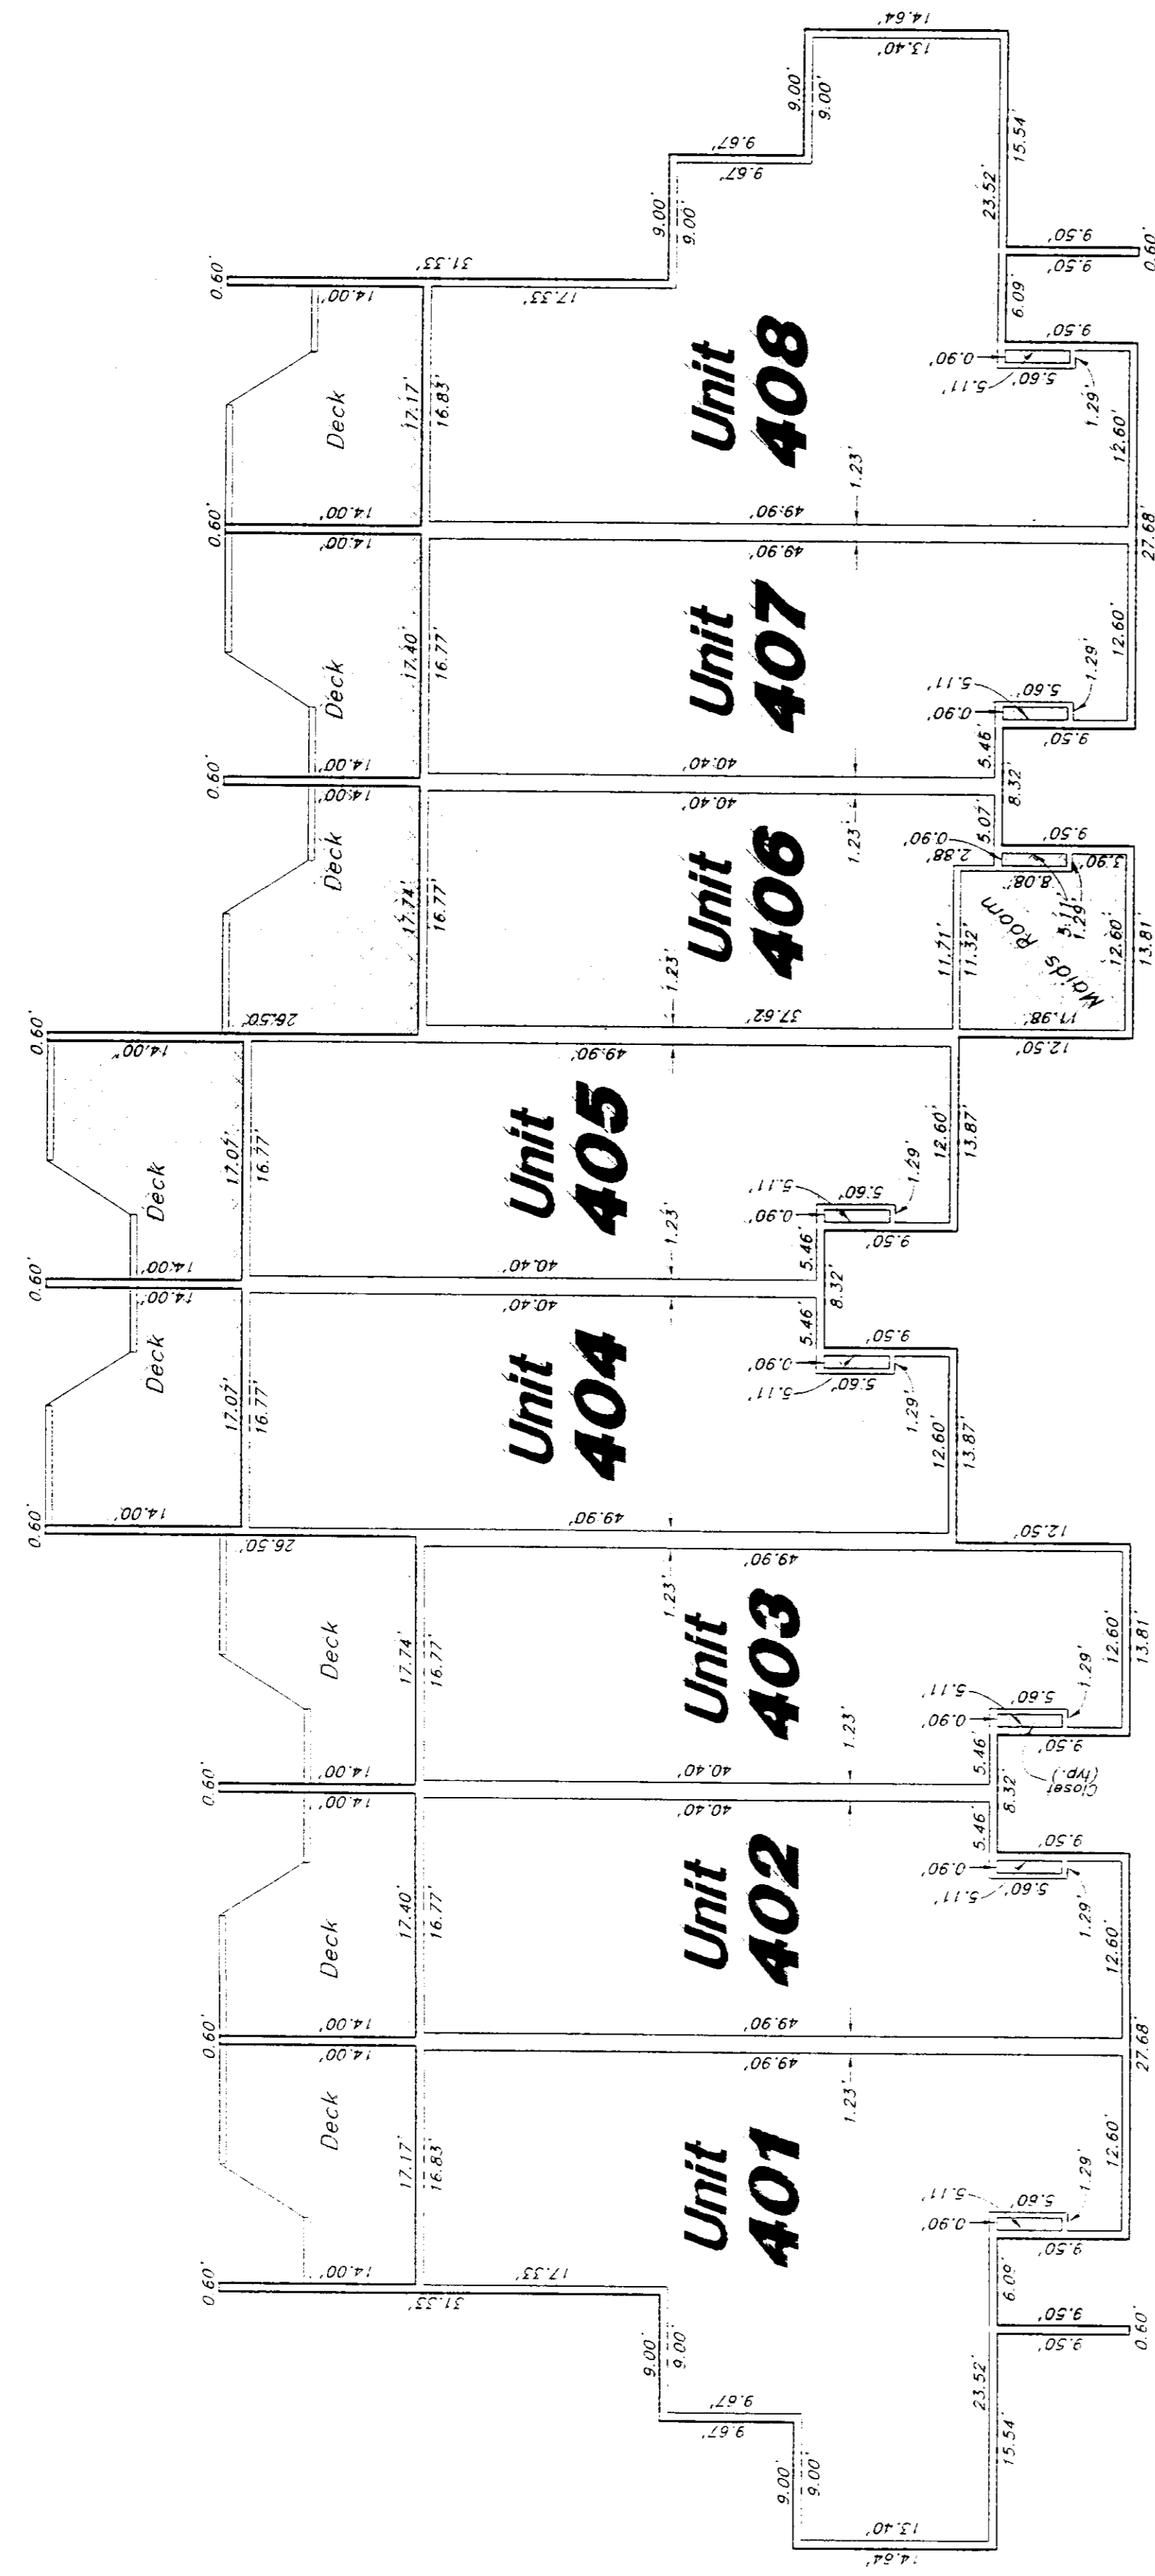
Unit 401

Unit 402

Unit 403

Unit 404

Unit 405

Unit 406

Unit 407

Unit 408

Deck

Deck

Deck

Deck

Deck

Deck

Deck

Deck

Maid's Room

Closet (typ.)

0.60'
14.00'
17.17'
16.83'
17.33'
31.33'
9.00'
9.00'
9.67'
9.67'
9.00'
9.00'
13.40'
14.64'
15.54'
23.52'
9.50'
9.50'
0.60'
6.09'
9.50'
0.90'
5.60'
5.11'
1.29'
12.60'
27.68'
1.23'
49.90'
14.00'
0.60'
17.40'
16.77'
5.46'
8.32'
40.40'
14.00'
0.60'
17.74'
16.77'
26.50'
1.23'
37.62'
11.71'
11.32'
11.98'
12.50'
13.81'
12.60'
8.08'
2.88'
5.07'
3.90'
5.11'
1.29'
0.60'
14.00'
17.07'
16.77'
13.87'
12.60'
0.60'
14.00'
17.07'
16.77'
13.87'
12.50'
49.90'
40.40'